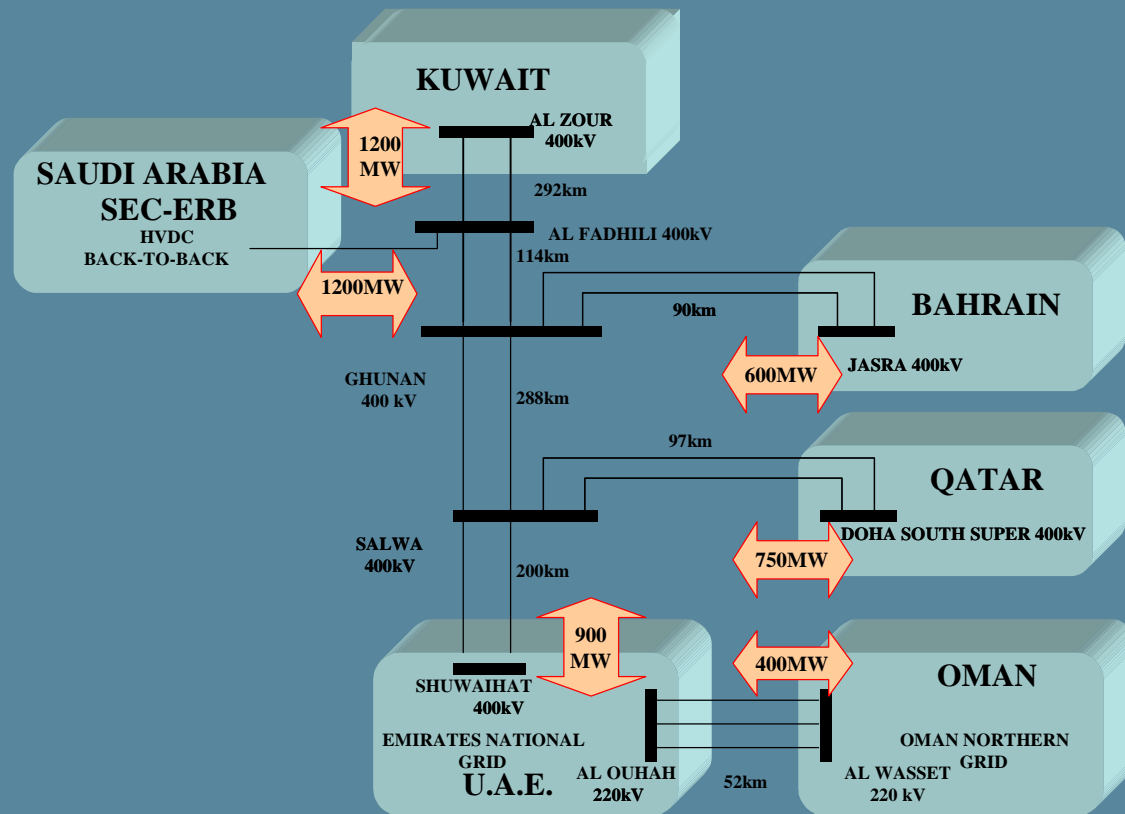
KUWAIT

1200 MW

AL ZOUR 400kV

SAUDI ARABIA SEC-ERB

HVDC BACK-TO-BACK

292km

AL FADHILI 400kV

114km

1200MW

BAHRAIN

90km

JASRA 400kV

600MW

GHUNAN 400 kV

288km

97km

QATAR

SALWA 400kV

DOHA SOUTH SUPER 400kV

750MW

200km

900 MW

400MW

OMAN

SHUWAIHAT 400kV

EMIRATES NATIONAL GRID

U.A.E.

AL OUHAH 220kV

52km

AL WASSET 220 kV

OMAN NORTHERN GRID